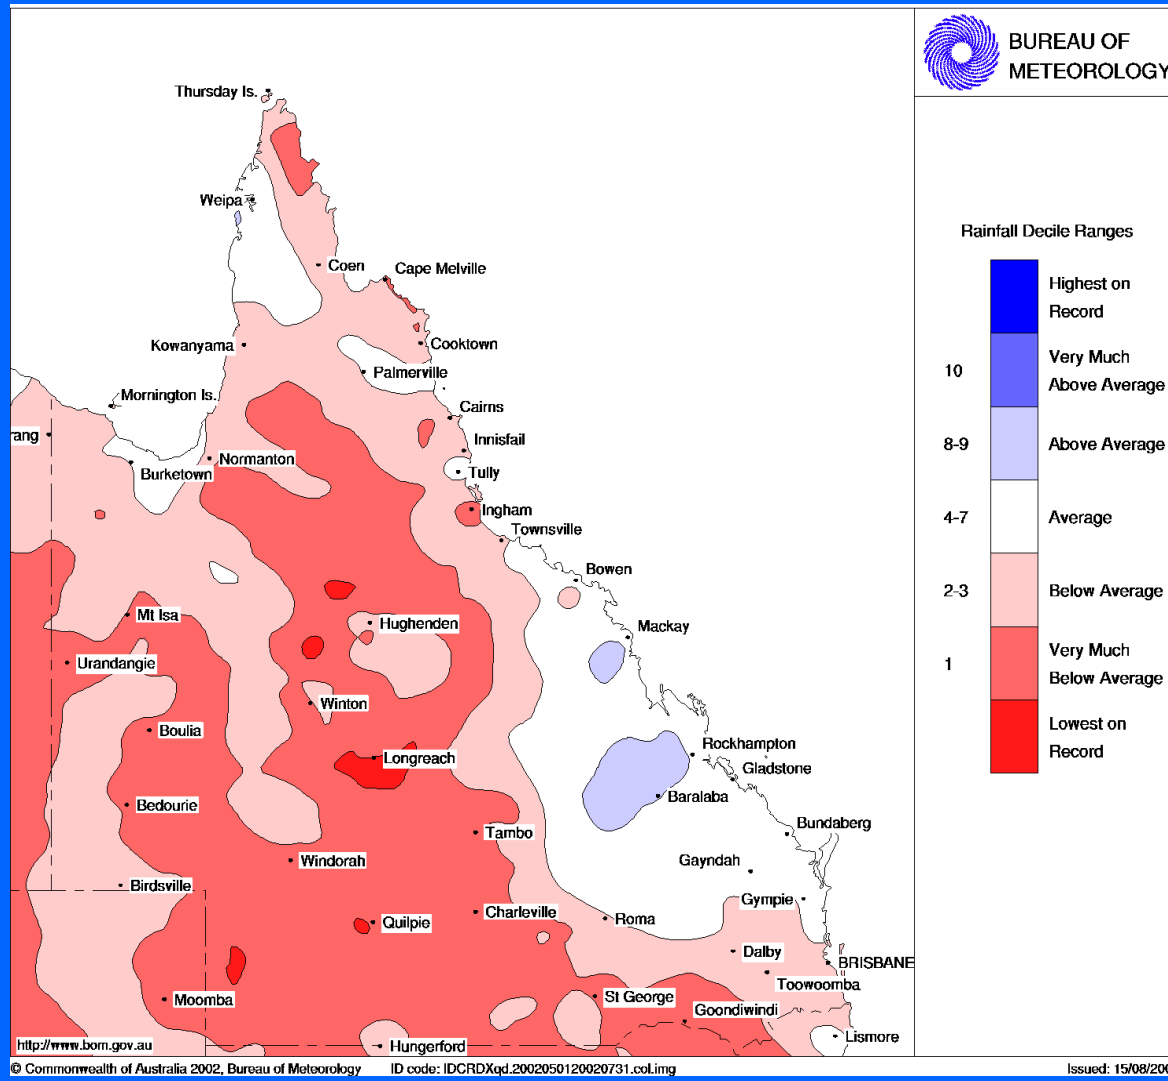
BUREAU OF METEOROLOGY

Rainfall Decile Ranges

| | | |
|---|---|---|
| | | Highest on Record |
| 10 | | Very Much Above Average |
| 8-9 | | Above Average |
| 4-7 | | Average |
| 2-3 | | Below Average |
| 1 | | Very Much Below Average |
| | | Lowest on Record |

Thursday Is.
Weipa
Coen
Cape Melville
Kowanyama
Cooktown
Palmerville
Mornington Is.
Cairns
Innisfail
rang
Burketown
Normanton
Tully
Ingham
Townsville
Bowen
Mt Isa
Hughenden
Mackay
Urandangie
Winton
Boulia
Longreach
Rockhampton
Gladstone
Baralaba
Bedourie
Tambo
Bundaberg
Windorah
Gayndah
Birdsville
Gympie
Quilpie
Charleville
Roma
Dalby
BRISBANE
Toowoomba
Moomba
St George
Goondiwindi
Lismore
Hungerford
http://www.bom.gov.au

© Commonwealth of Australia 2002, Bureau of Meteorology ID code: IDCRDXqd.20020501200020731.col.img Issued: 15/08/20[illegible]